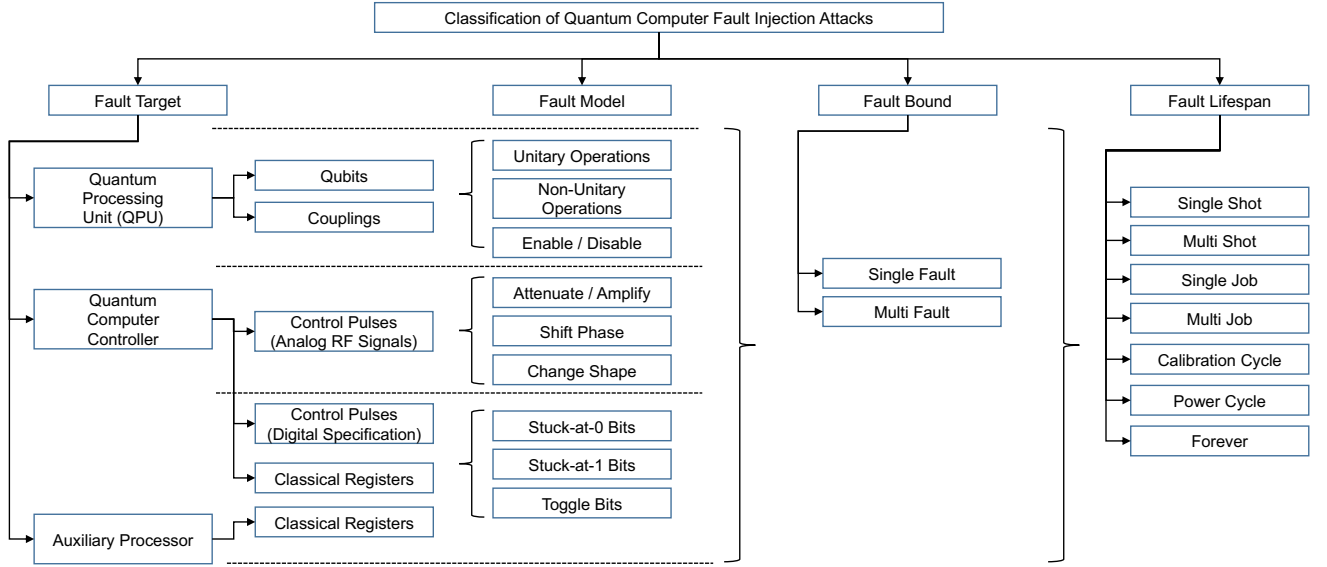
Classification of Quantum Computer Fault Injection Attacks

Fault Target

Fault Model

Fault Bound

Fault Lifespan

Quantum Processing Unit (QPU)

Qubits

Couplings

Unitary Operations

Non-Unitary Operations

Enable / Disable

Quantum Computer Controller

Control Pulses (Analog RF Signals)

Attenuate / Amplify

Shift Phase

Change Shape

Control Pulses (Digital Specification)

Classical Registers

Stuck-at-0 Bits

Stuck-at-1 Bits

Toggle Bits

Auxiliary Processor

Classical Registers

Single Fault

Multi Fault

Single Shot

Multi Shot

Single Job

Multi Job

Calibration Cycle

Power Cycle

Forever